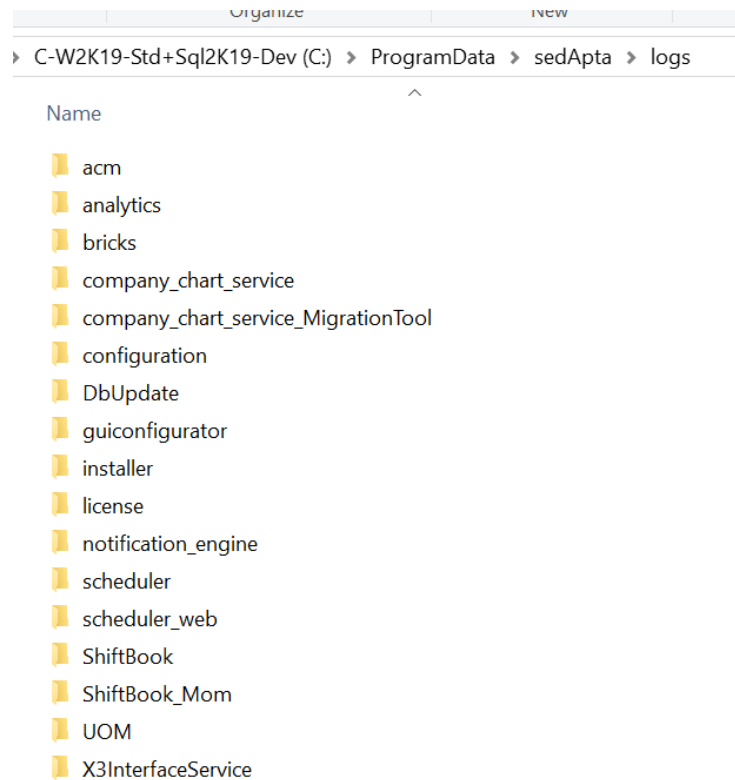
Organize
New

C-W2K19-Std+Sql2K19-Dev (C:) > ProgramData > sedApta > logs

Name

acm
analytics
bricks
company_chart_service
company_chart_service_MigrationTool
configuration
DbUpdate
guiconfigurator
installer
license
notification_engine
scheduler
scheduler_web
ShiftBook
ShiftBook_Mom
UOM
X3InterfaceService